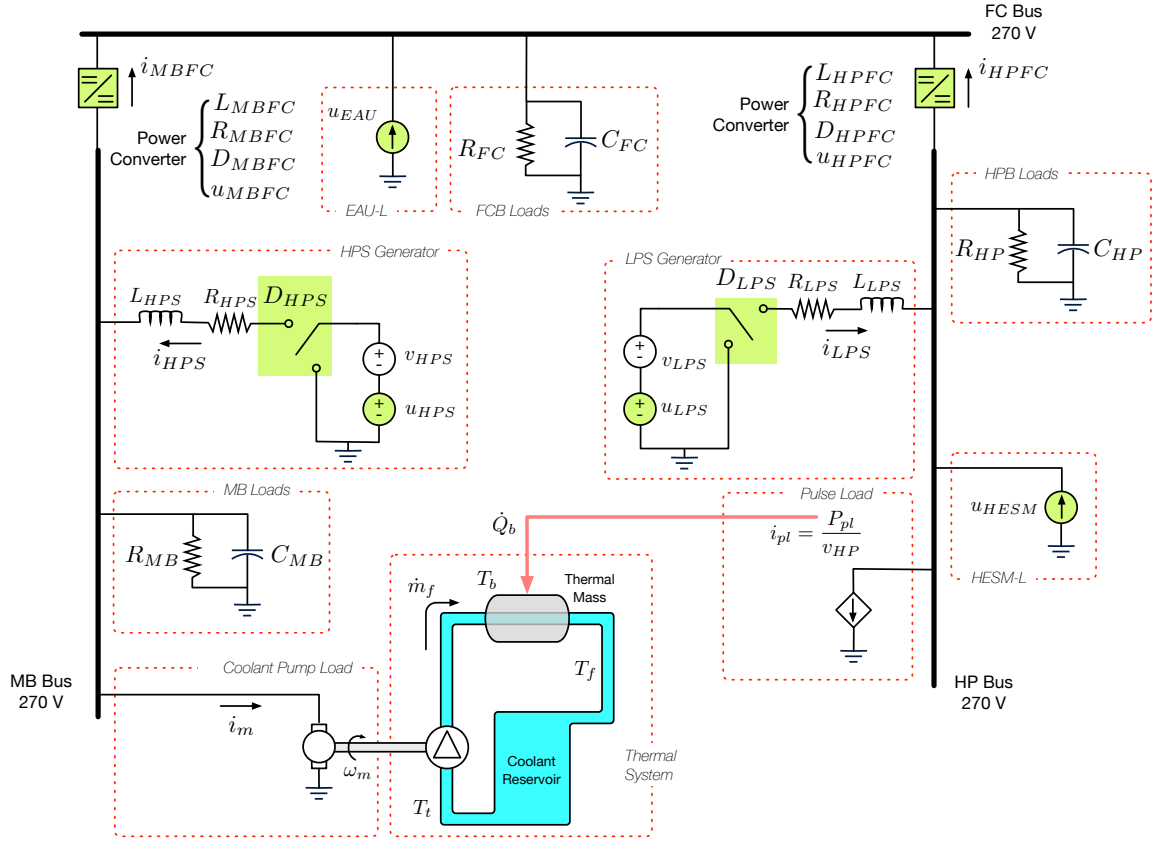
FC Bus
270 V

$i_{MBFC}$

Power Converter $L_{MBFC}$ $R_{MBFC}$ $D_{MBFC}$ $u_{MBFC}$

$u_{EAU}$

EAU-L

$R_{FC}$ $C_{FC}$

FCB Loads

Power Converter $L_{HPFC}$ $R_{HPFC}$ $D_{HPFC}$ $u_{HPFC}$

$i_{HPFC}$

HPB Loads

$R_{HP}$ $C_{HP}$

HPS Generator

$L_{HPS}$ $R_{HPS}$ $D_{HPS}$

$i_{HPS}$

$v_{HPS}$

$u_{HPS}$

LPS Generator

$D_{LPS}$ $R_{LPS}$ $L_{LPS}$

$i_{LPS}$

$v_{LPS}$

$u_{LPS}$

MB Loads

$R_{MB}$ $C_{MB}$

$\dot{Q}_b$

Pulse Load

$i_{pl} = \frac{P_{pl}}{v_{HP}}$

$u_{HESM}$

HESM-L

$\dot{m}_f$ $T_b$ Thermal Mass

$T_f$

MB Bus
270 V

Coolant Pump Load

$i_m$

$\omega_m$

Coolant Reservoir

Thermal System

$T_t$

HP Bus
270 V